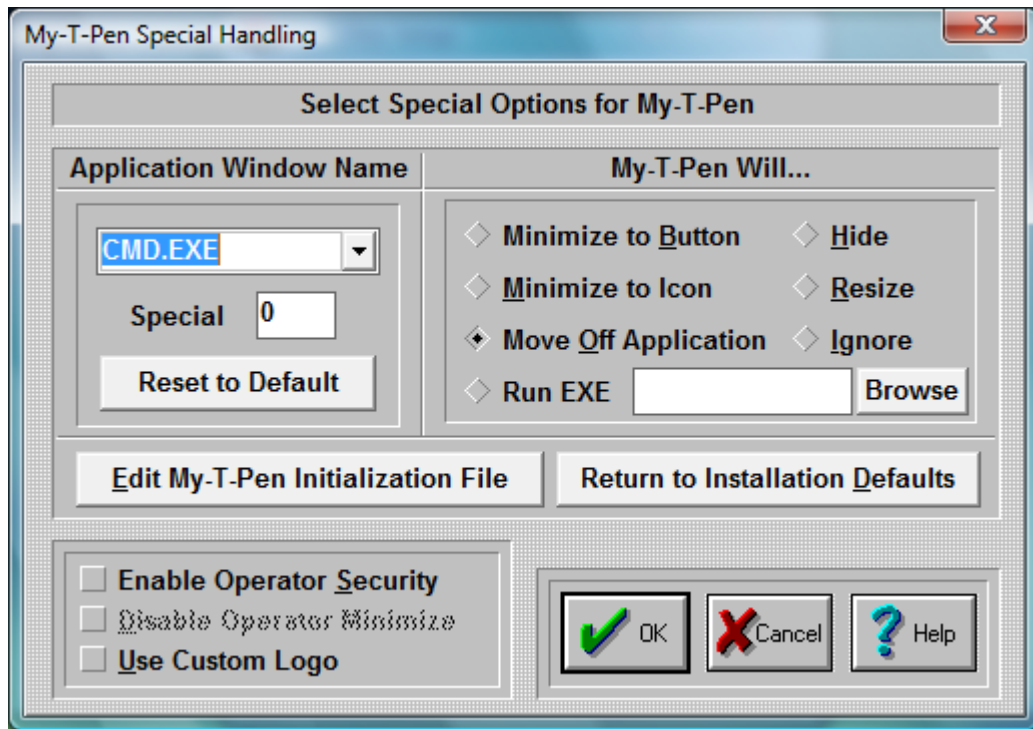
My-T-Pen Special Handling

Select Special Options for My-T-Pen

Application Window Name

My-T-Pen Will...

CMD.EXE

Special 0

Reset to Default

Minimize to Button

Hide

Minimize to Icon

Resize

Move Off Application

Ignore

Run EXE

Browse

Edit My-T-Pen Initialization File

Return to Installation Defaults

Enable Operator Security

Disable Operator Minimize

Use Custom Logo

OK

Cancel

Help